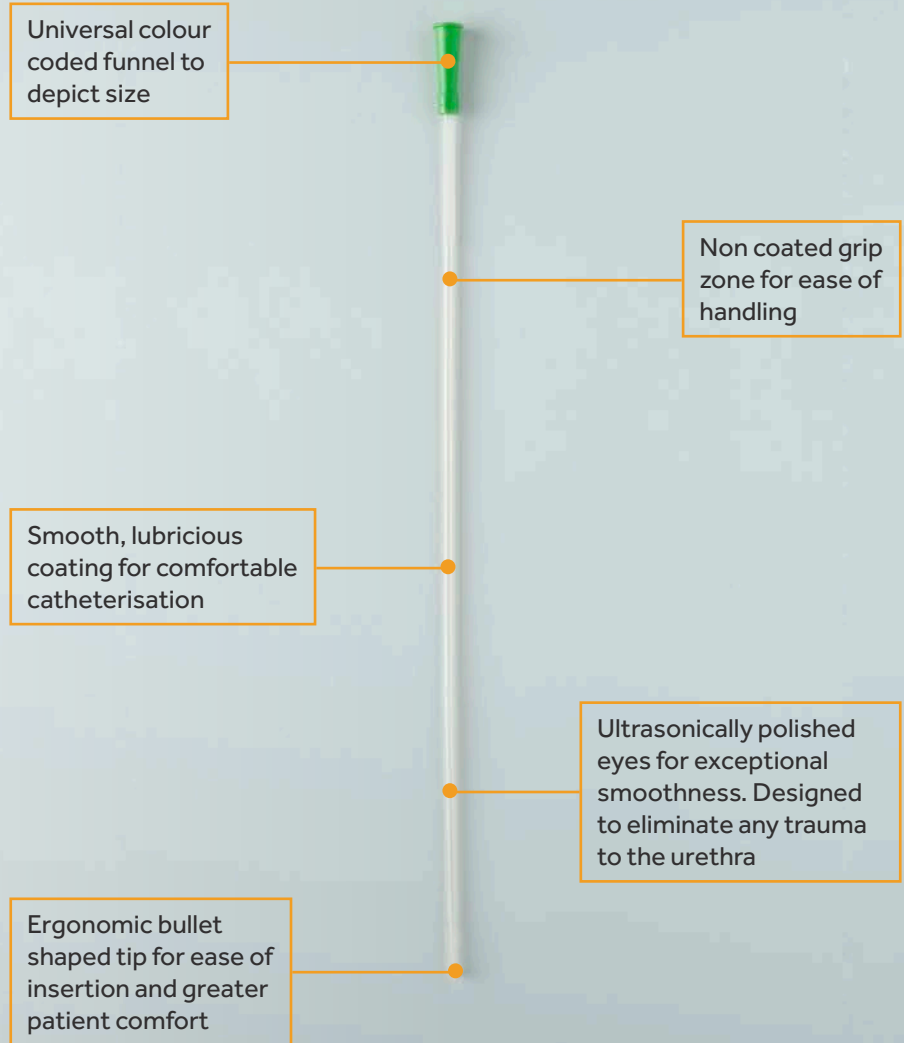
Universal colour coded funnel to depict size

Non coated grip zone for ease of handling

Smooth, lubricious coating for comfortable catheterisation

Ultrasonically polished eyes for exceptional smoothness. Designed to eliminate any trauma to the urethra

Ergonomic bullet shaped tip for ease of insertion and greater patient comfort